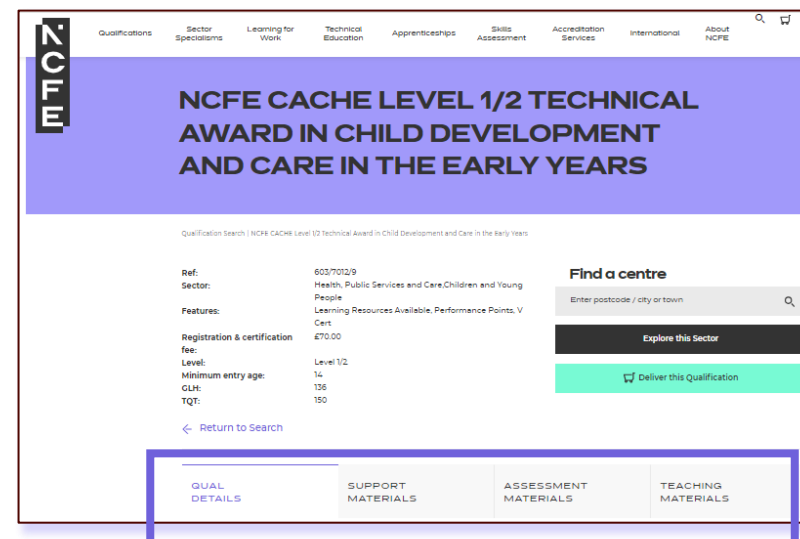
NCFE

Qualifications Sector Specialisms Learning for Work Technical Education Apprenticeships Skills Assessment Accreditation Services International About NCFE

NCFE CACHE LEVEL 1/2 TECHNICAL AWARD IN CHILD DEVELOPMENT AND CARE IN THE EARLY YEARS

Qualification Search | NCFE CACHE Level 1/2 Technical Award in Child Development and Care in the Early Years

| | |
|---|---|
| Ref: | 603/7012/9 |
| Sector: | Health, Public Services and Care,Children and Young People |
| Features: | Learning Resources Available, Performance Points, V Cert |
| Registration & certification fee: | £70.00 |
| Level: | Level 1/2 |
| Minimum entry age: | 14 |
| GLH: | 136 |
| TQT: | 150 |

Return to Search

Find a centre

Enter postcode / city or town

Explore this Sector

Deliver this Qualification

QUAL DETAILS SUPPORT MATERIALS ASSESSMENT MATERIALS TEACHING MATERIALS